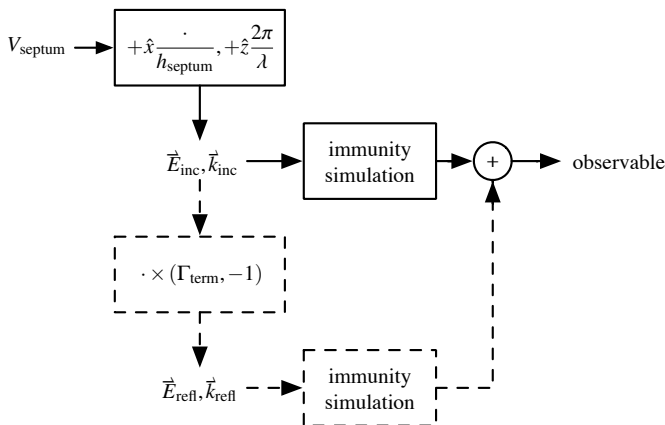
$V_{\text{septum}}$

$+\hat{x}\frac{\cdot}{h_{\text{septum}}}, +\hat{z}\frac{2\pi}{\lambda}$

$\vec{E}_{\text{inc}}, \vec{k}_{\text{inc}}$

immunity simulation

+

observable

$\cdot \times (\Gamma_{\text{term}}, -1)$

$\vec{E}_{\text{refl}}, \vec{k}_{\text{refl}}$

immunity simulation